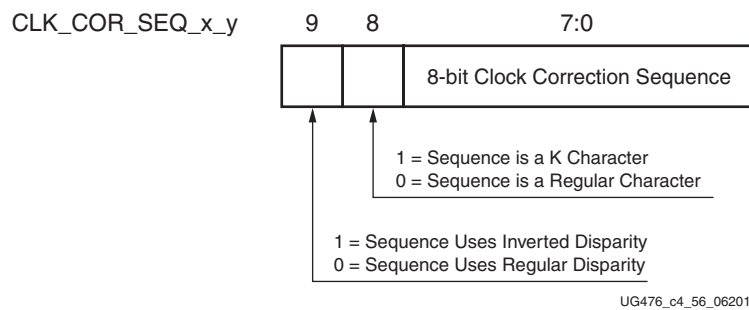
CLK_COR_SEQ_x_y 9 8 7:0

8-bit Clock Correction Sequence

1 = Sequence is a K Character
0 = Sequence is a Regular Character

1 = Sequence Uses Inverted Disparity
0 = Sequence Uses Regular Disparity

UG476_c4_56_06201